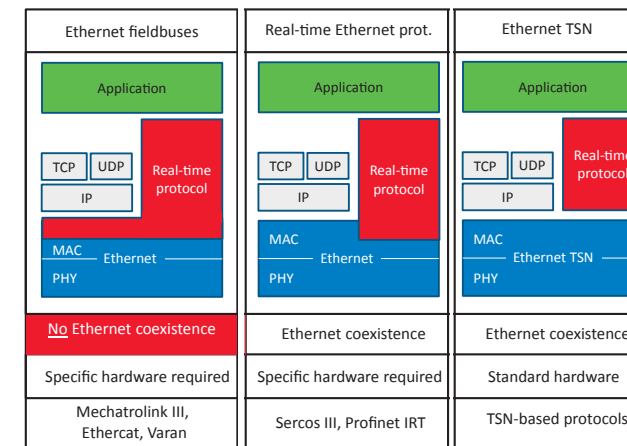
Ethernet fieldbuses

Application

TCP UDP

IP

Real-time protocol

MAC

Ethernet

PHY

No Ethernet coexistence

Specific hardware required

Mechatrolink III, Ethercat, Varan

Real-time Ethernet prot.

Application

TCP UDP

IP

Real-time protocol

MAC

Ethernet

PHY

Ethernet coexistence

Specific hardware required

Sercos III, Profinet IRT

Ethernet TSN

Application

TCP UDP

IP

Real-time protoco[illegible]

MAC

Ethernet TSN

PHY

Ethernet coexiste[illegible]

Standard hardware

TSN-based protocols